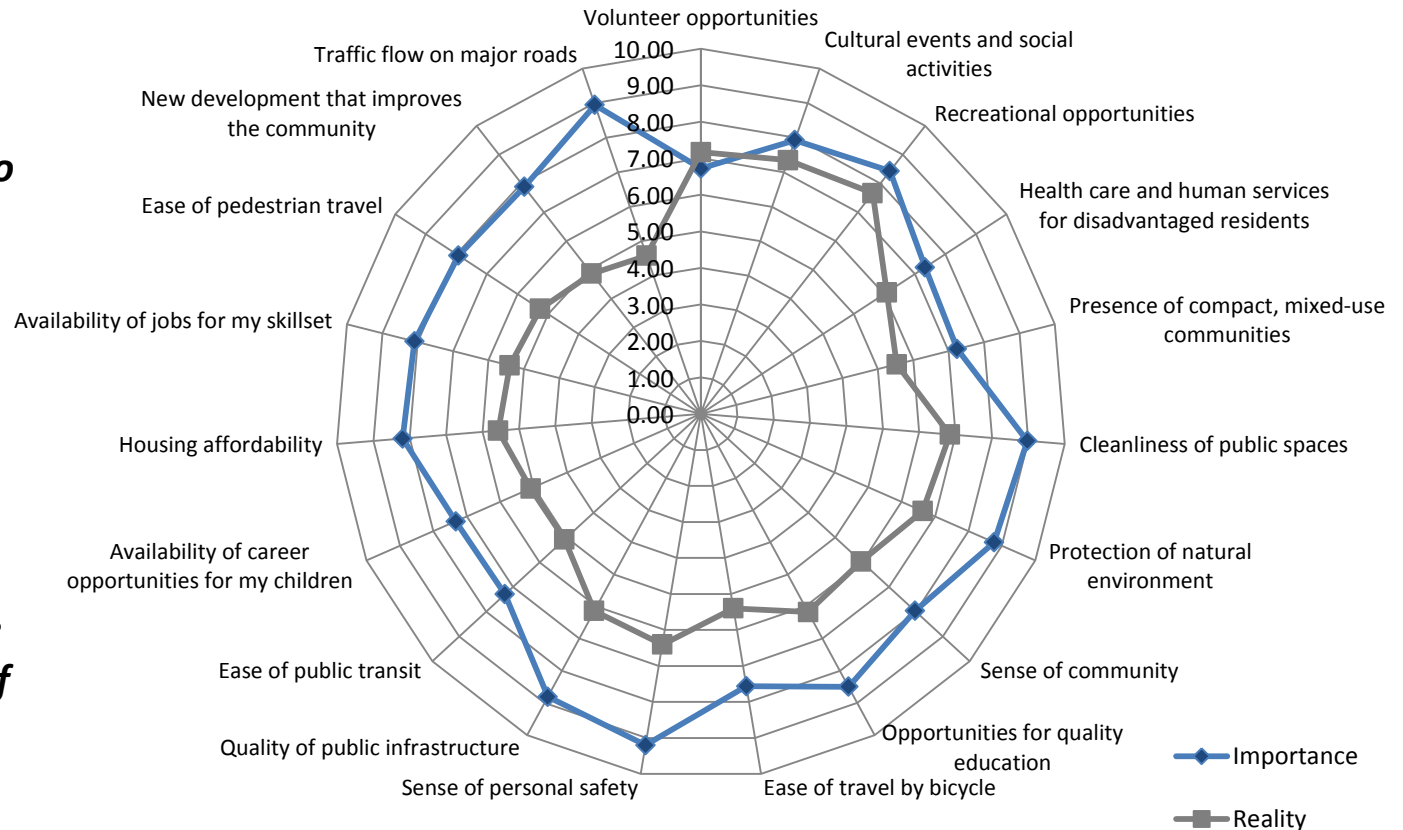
Volunteer opportunities
Cultural events and social activities
Recreational opportunities
Health care and human services for disadvantaged residents
Presence of compact, mixed-use communities
Cleanliness of public spaces
Protection of natural environment
Sense of community
Opportunities for quality education
Ease of travel by bicycle
Sense of personal safety
Quality of public infrastructure
Ease of public transit
Availability of career opportunities for my children
Housing affordability
Availability of jobs for my skillset
Ease of pedestrian travel
New development that improves the community
Traffic flow on major roads

10.00
9.00
8.00
7.00
6.00
5.00
4.00
3.00
2.00
1.00
0.00

Importance
Reality

o
f